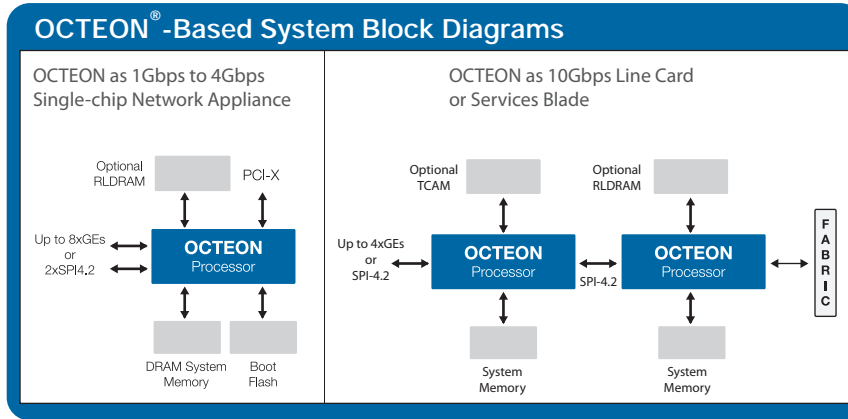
OCTEON®-Based System Block Diagrams

OCTEON as 1Gbps to 4Gbps Single-chip Network Appliance

Optional RLDRAM

PCI-X

Up to 8xGEs or 2xSPI4.2

OCTEON Processor

DRAM System Memory

Boot Flash

OCTEON as 10Gbps Line Card or Services Blade

Optional TCAM

Optional RLDRAM

Up to 4xGEs or SPI-4.2

OCTEON Processor

SPI-4.2

OCTEON Processor

F A B R I C

System Memory

System Memory